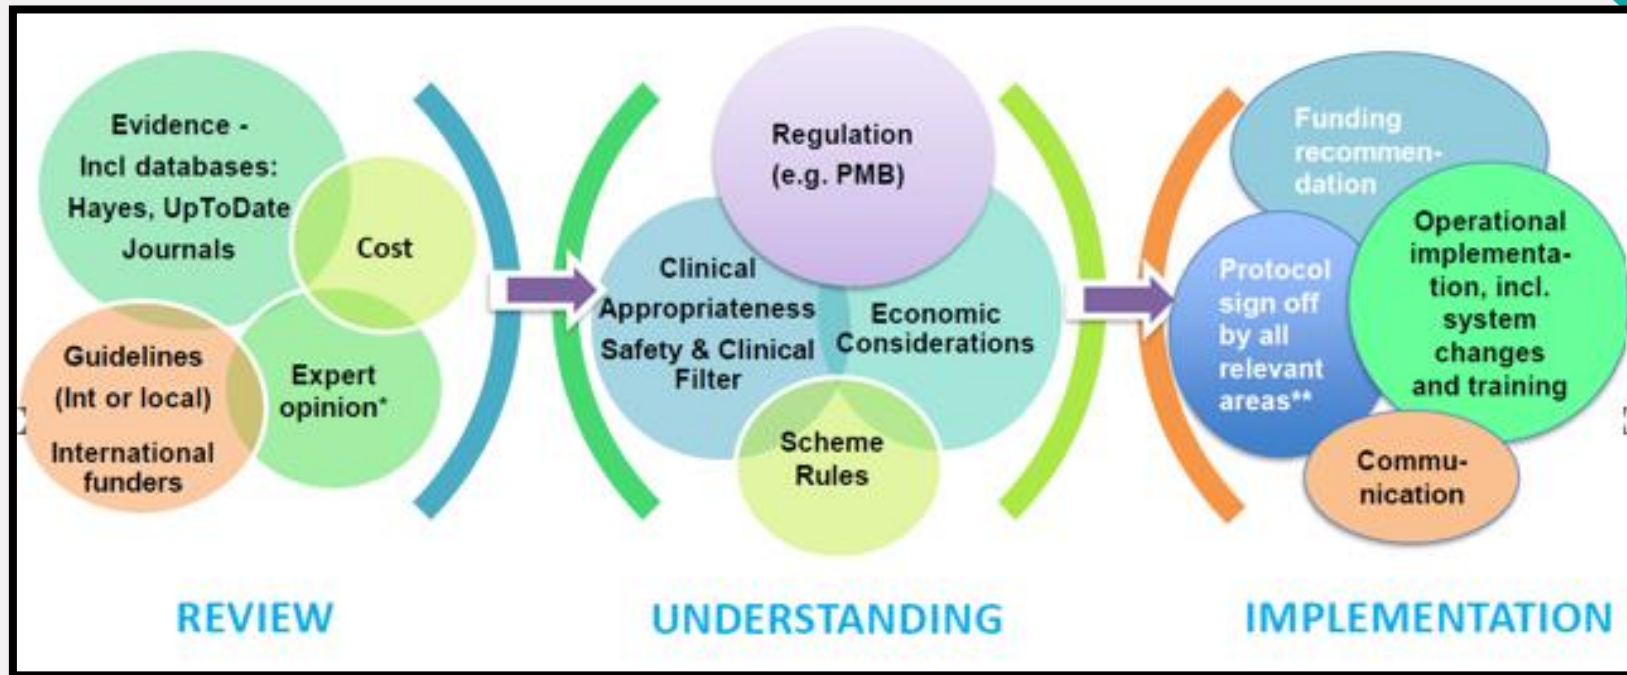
Evidence - Incl databases: Hayes, UpToDate Journals

Cost

Guidelines (Int or local) International funders

Expert opinion*

Regulation (e.g. PMB)

Clinical Appropriateness Safety & Clinical Filter

Economic Considerations

Scheme Rules

Funding recommendation

Protocol sign off by all relevant areas**

Operational implementation, incl. system changes and training

Communication

REVIEW

UNDERSTANDING

IMPLEMENTATION